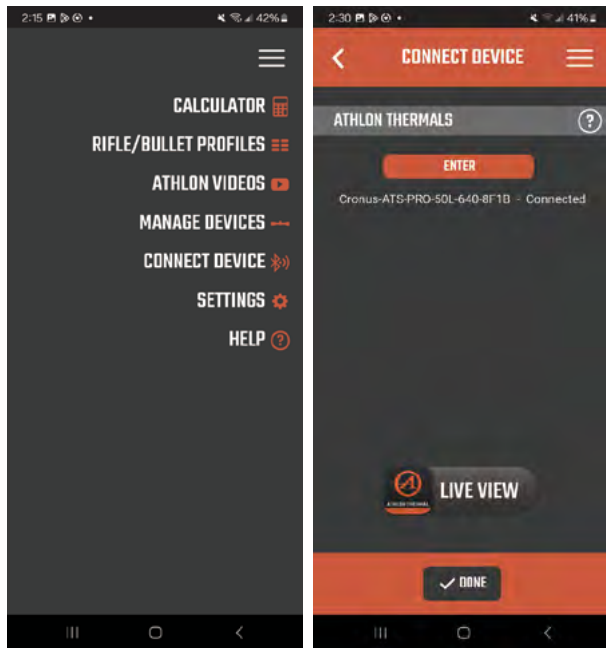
2:15 42%

CALCULATOR

RIFLE/BULLET PROFILES

ATHLON VIDEOS

MANAGE DEVICES

CONNECT DEVICE

SETTINGS

HELP

2:30 41%

CONNECT DEVICE

ATHLON THERMALS

?

ENTER

Cronus-ATS-PRO-50L-640-8F1B - Connected

ATHLON THERMAL

LIVE VIEW

DONE